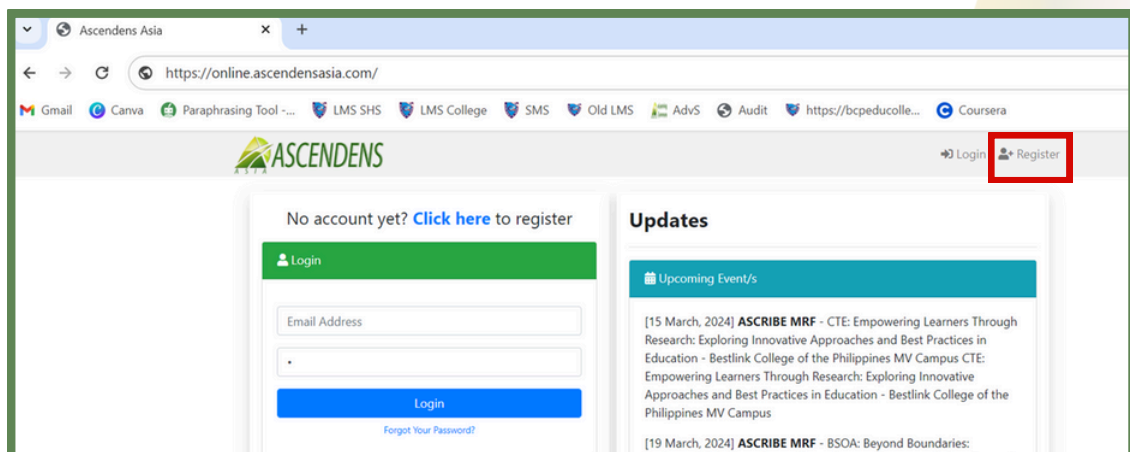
Ascendens Asia
×
+
https://online.ascendensasia.com/
Gmail Canva Paraphrasing Tool -... LMS SHS LMS College SMS Old LMS AdvS Audit https://bcpeducolle... Coursera

ASCENDENS ASIA
Login Register

No account yet? Click here to register

Login

Email Address
•
Login
Forgot Your Password?

Updates

Upcoming Event/s

[15 March, 2024] ASCRIBE MRF - CTE: Empowering Learners Through Research: Exploring Innovative Approaches and Best Practices in Education - Bestlink College of the Philippines MV Campus CTE: Empowering Learners Through Research: Exploring Innovative Approaches and Best Practices in Education - Bestlink College of the Philippines MV Campus

[19 March, 2024] ASCRIBE MRF - BSOA: Beyond Boundaries: